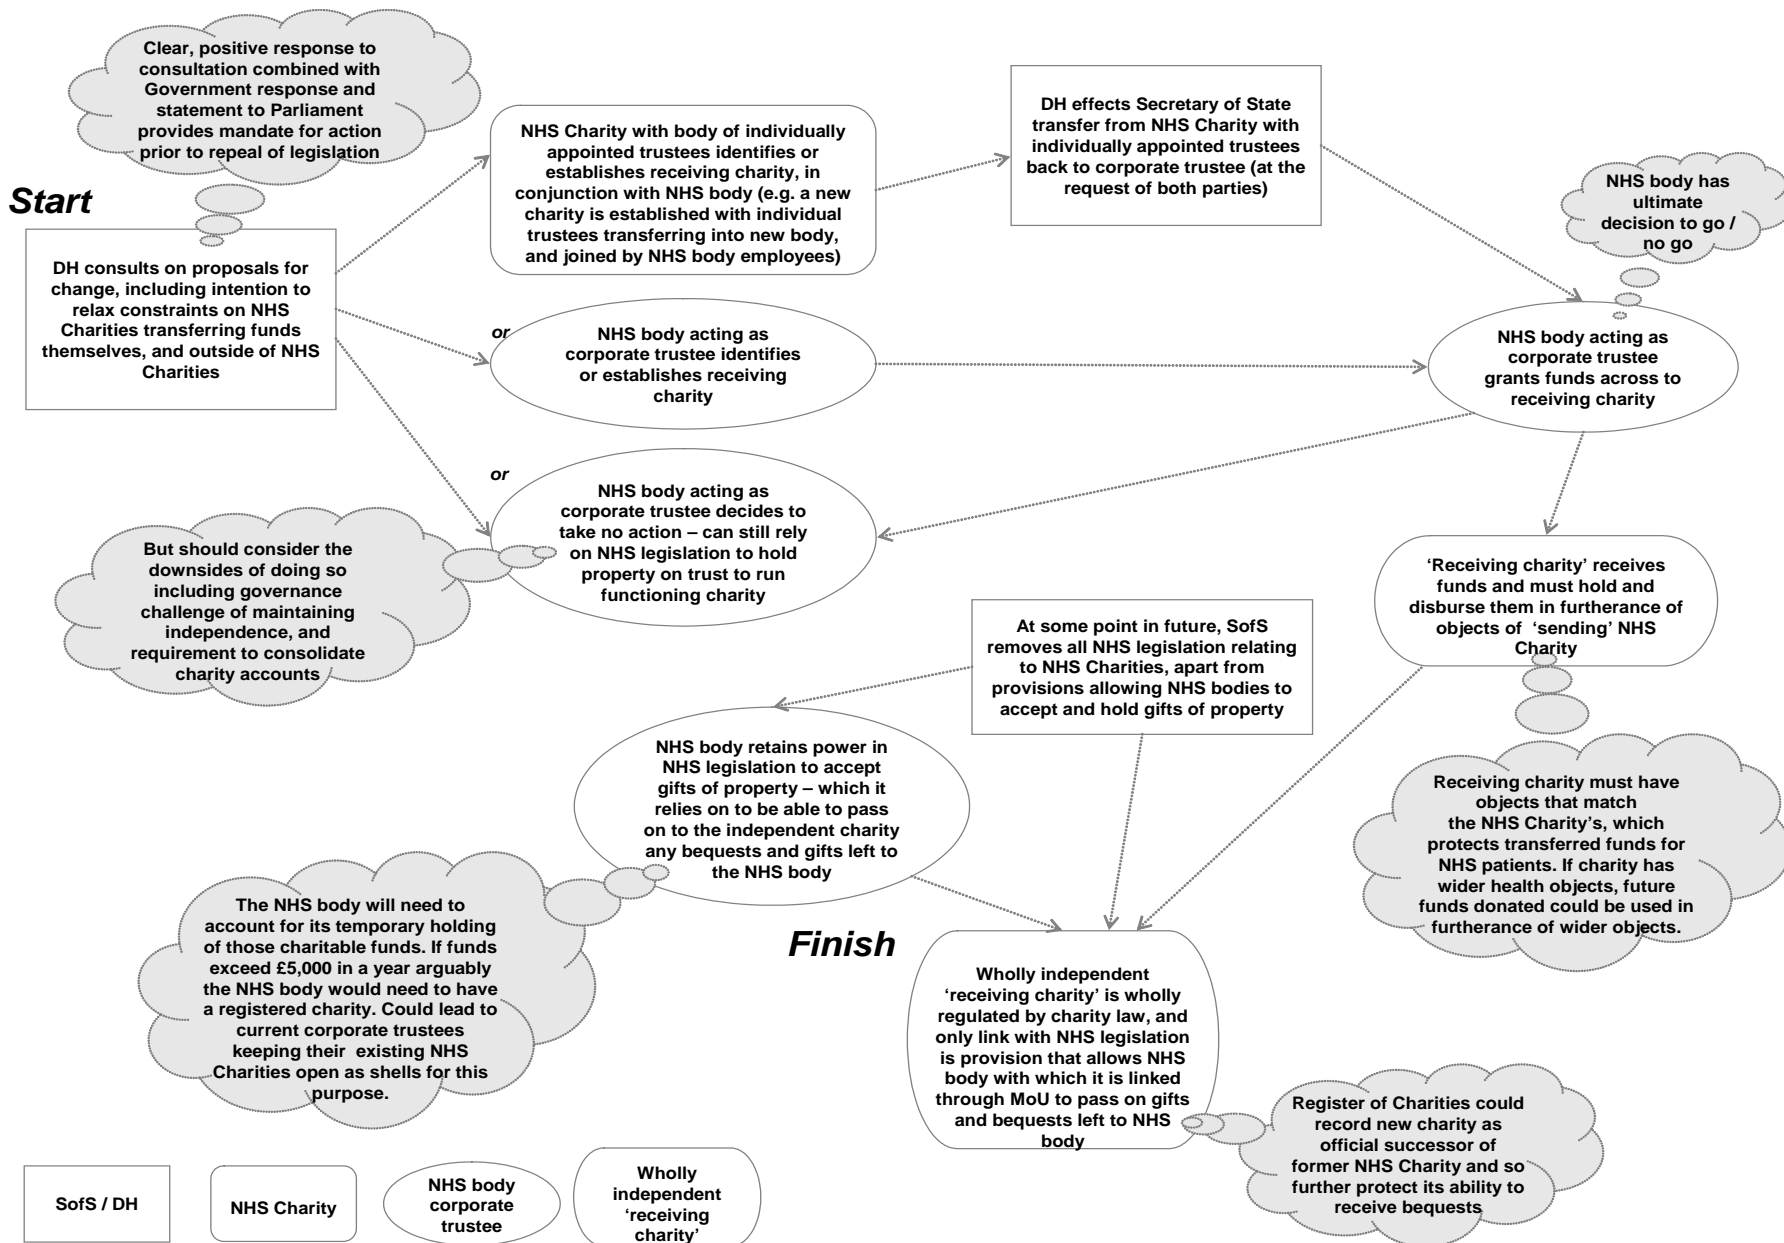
Clear, positive response to consultation combined with Government response and statement to Parliament provides mandate for action prior to repeal of legislation

Start

DH consults on proposals for change, including intention to relax constraints on NHS Charities transferring funds themselves, and outside of NHS Charities

NHS Charity with body of individually appointed trustees identifies or establishes receiving charity, in conjunction with NHS body (e.g. a new charity is established with individual trustees transferring into new body, and joined by NHS body employees)

DH effects Secretary of State transfer from NHS Charity with individually appointed trustees back to corporate trustee (at the request of both parties)

NHS body has ultimate decision to go / no go

or

NHS body acting as corporate trustee identifies or establishes receiving charity

NHS body acting as corporate trustee grants funds across to receiving charity

or

NHS body acting as corporate trustee decides to take no action – can still rely on NHS legislation to hold property on trust to run functioning charity

But should consider the downsides of doing so including governance challenge of maintaining independence, and requirement to consolidate charity accounts

'Receiving charity' receives funds and must hold and disburse them in furtherance of objects of 'sending' NHS Charity

At some point in future, SofS removes all NHS legislation relating to NHS Charities, apart from provisions allowing NHS bodies to accept and hold gifts of property

NHS body retains power in NHS legislation to accept gifts of property – which it relies on to be able to pass on to the independent charity any bequests and gifts left to the NHS body

Receiving charity must have objects that match the NHS Charity's, which protects transferred funds for NHS patients. If charity has wider health objects, future funds donated could be used in furtherance of wider objects.

The NHS body will need to account for its temporary holding of those charitable funds. If funds exceed £5,000 in a year arguably the NHS body would need to have a registered charity. Could lead to current corporate trustees keeping their existing NHS Charities open as shells for this purpose.

Finish

Wholly independent 'receiving charity' is wholly regulated by charity law, and only link with NHS legislation is provision that allows NHS body with which it is linked through MoU to pass on gifts and bequests left to NHS body

Register of Charities could record new charity as official successor of former NHS Charity and so further protect its ability to receive bequests

SofS / DH

NHS Charity

NHS body corporate trustee

Wholly independent 'receiving charity'